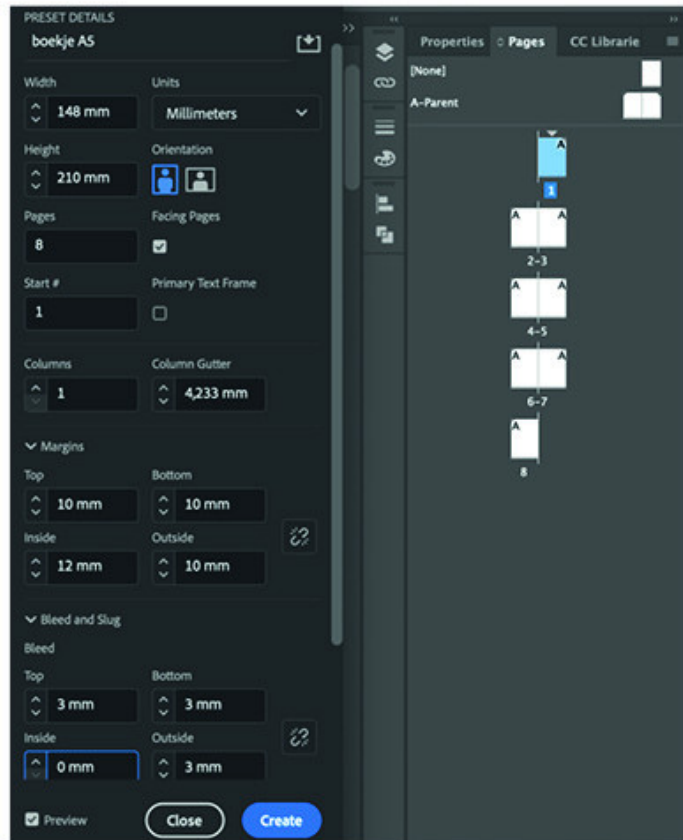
PRESET DETAILS

boekje A5

Width
148 mm

Units
Millimeters

Height
210 mm

Orientation

Pages
8

Facing Pages

Start #
1

Primary Text Frame

Columns
1

Column Gutter
4,233 mm

Margins

Top
10 mm

Bottom
10 mm

Inside
12 mm

Outside
10 mm

Bleed and Slug

Bleed

Top
3 mm

Bottom
3 mm

Inside
0 mm

Outside
3 mm

Preview

Close

Create

Properties

Pages

CC Librarie

[None]

A-Parent

A

1

A A

2-3

A A

4-5

A A

6-7

A

8